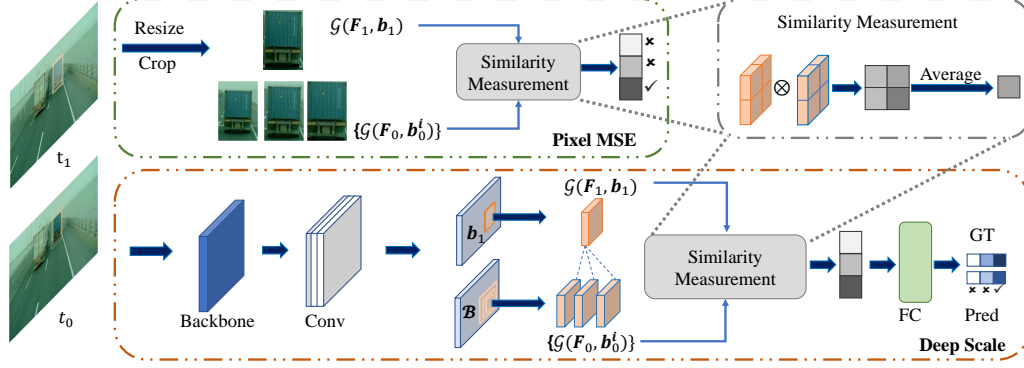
$t_1$

$t_0$

Resize

Crop

$\mathcal{G}(\boldsymbol{F}_1, \boldsymbol{b}_1)$

$\{\mathcal{G}(\boldsymbol{F}_0, \boldsymbol{b}_0^i)\}$

Similarity Measurement

Pixel MSE

Similarity Measurement

$\otimes$

Average

Backbone

Conv

$\boldsymbol{b}_1$

$\boldsymbol{\mathcal{B}}$

$\mathcal{G}(\boldsymbol{F}_1, \boldsymbol{b}_1)$

$\{\mathcal{G}(\boldsymbol{F}_0, \boldsymbol{b}_0^i)\}$

Similarity Measurement

FC

GT

Pred

Deep Scale